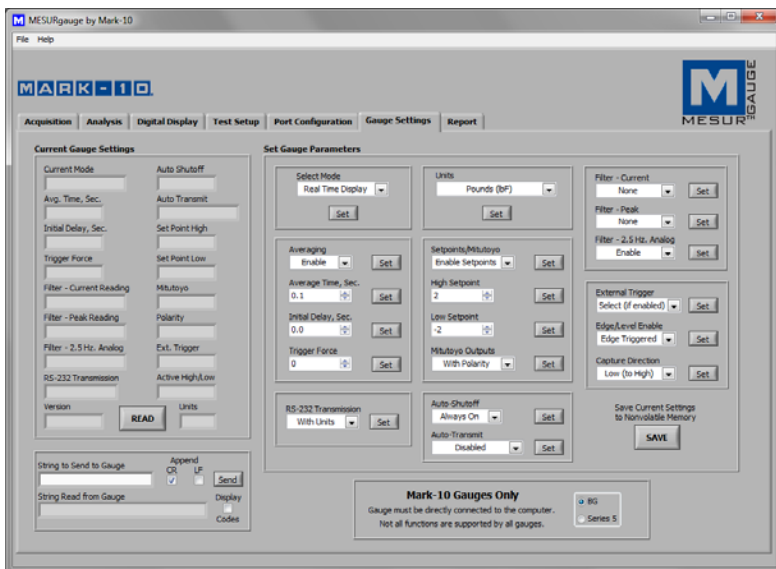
MESURgauge by Mark-10

File Help

MARK-10

M
MESUR
GAUGE

Acquisition | Analysis | Digital Display | Test Setup | Port Configuration | Gauge Settings | Report

Current Gauge Settings

Current Mode

Auto Shutoff

Avg. Time, Sec.

Auto Transmit

Initial Delay, Sec.

Set Point High

Trigger Force

Set Point Low

Filter - Current Reading

Mitutoyo

Filter - Peak Reading

Polarity

Filter - 2.5 Hz. Analog

Ext. Trigger

RS-232 Transmission

Active High/Low

Version

READ

Units

String to Send to Gauge

Append
CR LF

Send

String Read from Gauge

Display Codes

Set Gauge Parameters

Select Mode
Real Time Display
Set

Units
Pounds (lbF)
Set

Filter - Current
None
Set

Filter - Peak
None
Set

Filter - 2.5 Hz. Analog
Enable
Set

Averaging
Enable
Set

Average Time, Sec.
0.1
Set

Initial Delay, Sec.
0.0
Set

Trigger Force
0
Set

Setpoints/Mitutoyo
Enable Setpoints
Set

High Setpoint
2
Set

Low Setpoint
-2
Set

Mitutoyo Outputs
With Polarity
Set

External Trigger
Select (if enabled)
Set

Edge/Level Enable
Edge Triggered
Set

Capture Direction
Low (to High)
Set

RS-232 Transmission
With Units
Set

Auto-Shutoff
Always On
Set

Auto-Transmit
Disabled
Set

Save Current Settings to Nonvolatile Memory

SAVE

Mark-10 Gauges Only

Gauge must be directly connected to the computer.
Not all functions are supported by all gauges.

BG
Series 5